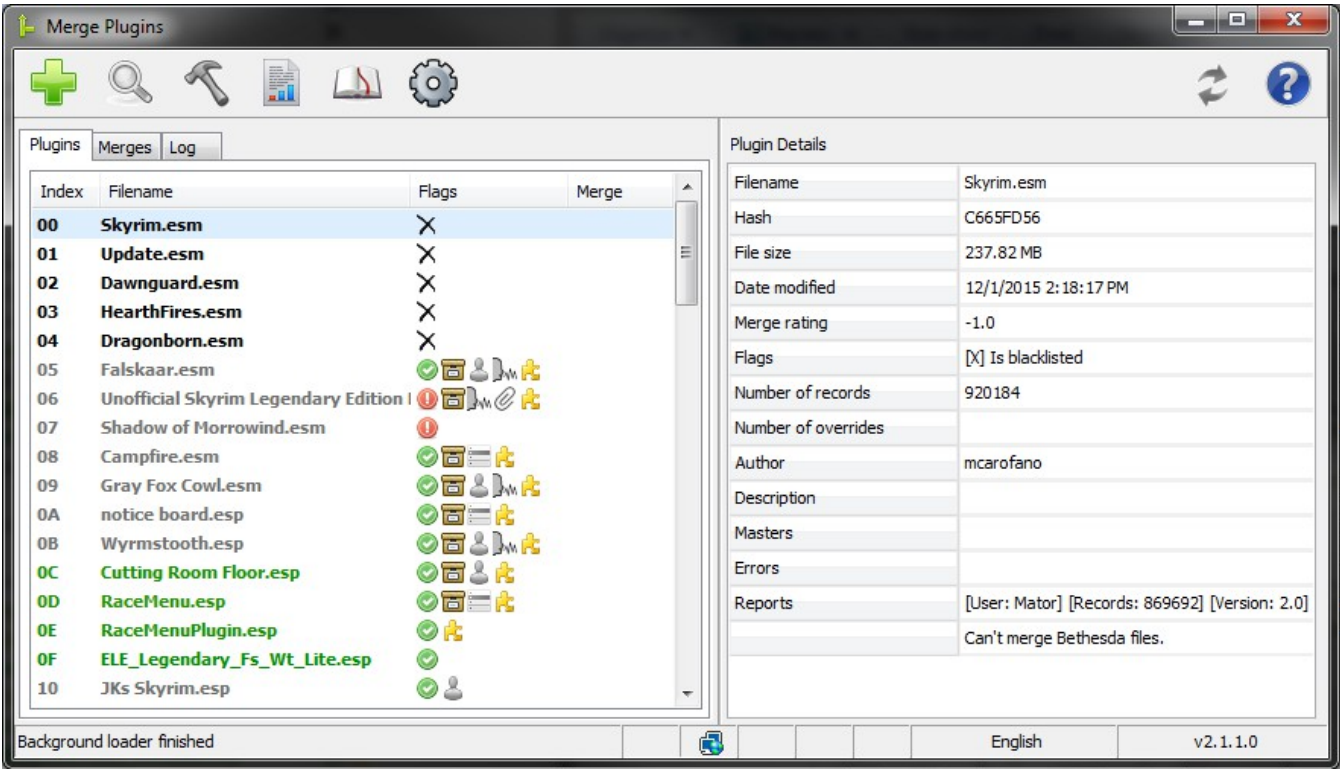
Merge Plugins

Plugins | Merges | Log

| Index | Filename | Flags | Merge |
|---|---|---|---|
| 00 | Skyrim.esm | X | |
| 01 | Update.esm | X | |
| 02 | Dawnguard.esm | X | |
| 03 | HearthFires.esm | X | |
| 04 | Dragonborn.esm | X | |
| 05 | Falskaar.esm | | |
| 06 | Unofficial Skyrim Legendary Edition I | | |
| 07 | Shadow of Morrowind.esm | | |
| 08 | Campfire.esm | | |
| 09 | Gray Fox Cowl.esm | | |
| 0A | notice board.esp | | |
| 0B | Wyrmstooth.esp | | |
| 0C | Cutting Room Floor.esp | | |
| 0D | RaceMenu.esp | | |
| 0E | RaceMenuPlugin.esp | | |
| 0F | ELE_Legendary_Fs_Wt_Lite.esp | | |
| 10 | JKs Skyrim.esp | | |

Plugin Details

| | |
|---|---|
| Filename | Skyrim.esm |
| Hash | C665FD56 |
| File size | 237.82 MB |
| Date modified | 12/1/2015 2:18:17 PM |
| Merge rating | -1.0 |
| Flags | [X] Is blacklisted |
| Number of records | 920184 |
| Number of overrides | |
| Author | mcarofano |
| Description | |
| Masters | |
| Errors | |
| Reports | [User: Mator] [Records: 869692] [Version: 2.0] |
| | Can't merge Bethesda files. |

Background loader finished
English
v2.1.1.0